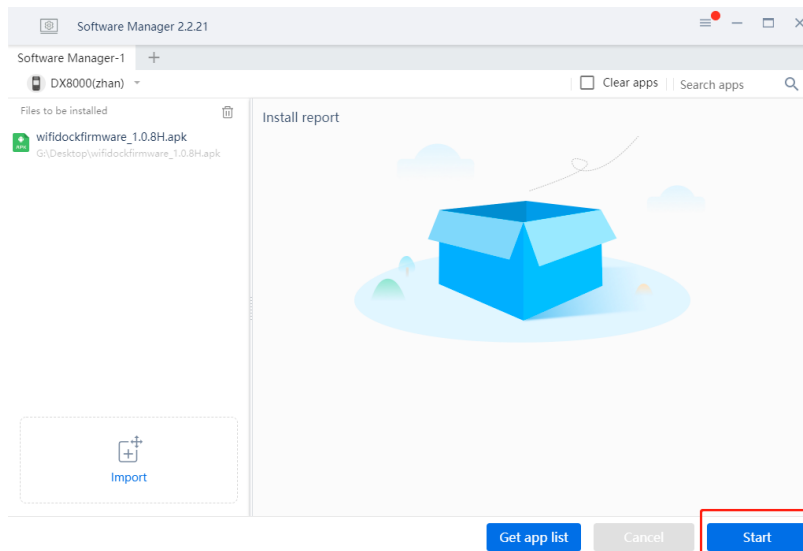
Software Manager 2.2.21

Software Manager-1 +

DX8000(zhan)

Clear apps | Search apps

Files to be installed

wifidockfirmware_1.0.8H.apk
G:\Desktop\wifidockfirmware_1.0.8H.apk

Install report

Import

Get app list | Cancel | Start